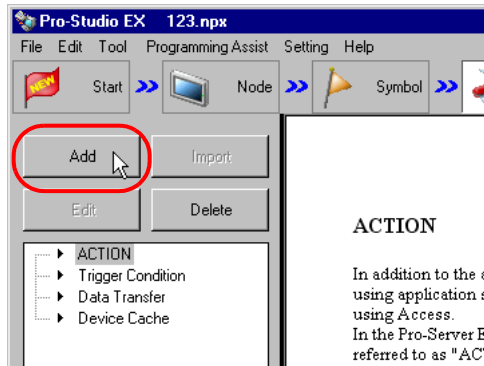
Pro-Studio EX 123.npx

File Edit Tool Programming Assist Setting Help

NEW Start Node Symbol

Add Import

Edit Delete

ACTION
Trigger Condition
Data Transfer
Device Cache

ACTION

In addition to the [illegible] using application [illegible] using Access.
In the Pro-Server E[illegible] referred to as "AC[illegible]